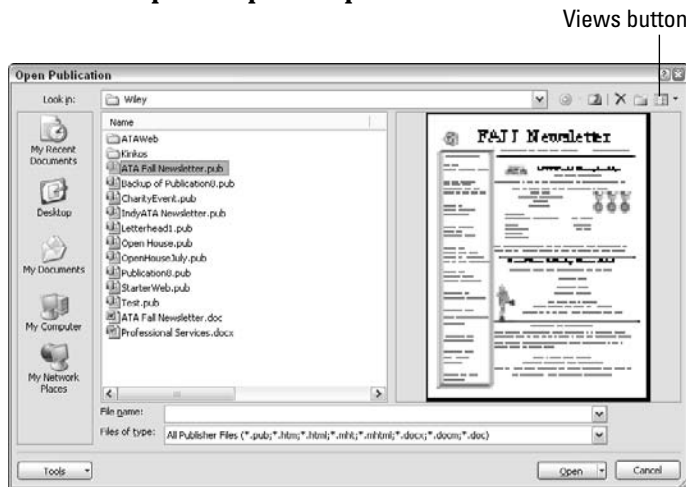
Views button

Open Publication

Look in: Wiley

My Recent Documents

Desktop

My Documents

My Computer

My Network Places

Name

ATAWeb
Kinkos
ATA Fall Newsletter.pub
Backup of Publication0.pub
CharityEvent.pub
IndyATA Newsletter.pub
Letterhead1.pub
Open House.pub
OpenHouseJuly.pub
Publication0.pub
StarterWeb.pub
Test.pub
ATA Fall Newsletter.doc
Professional Services.docx

FALL Newsletter

File name:

Files of type: All Publisher Files (*.pub;*.htm;*.html;*.mht;*.mhtml;*.docx;*.docm;*.doc)

Tools

Open

Cancel